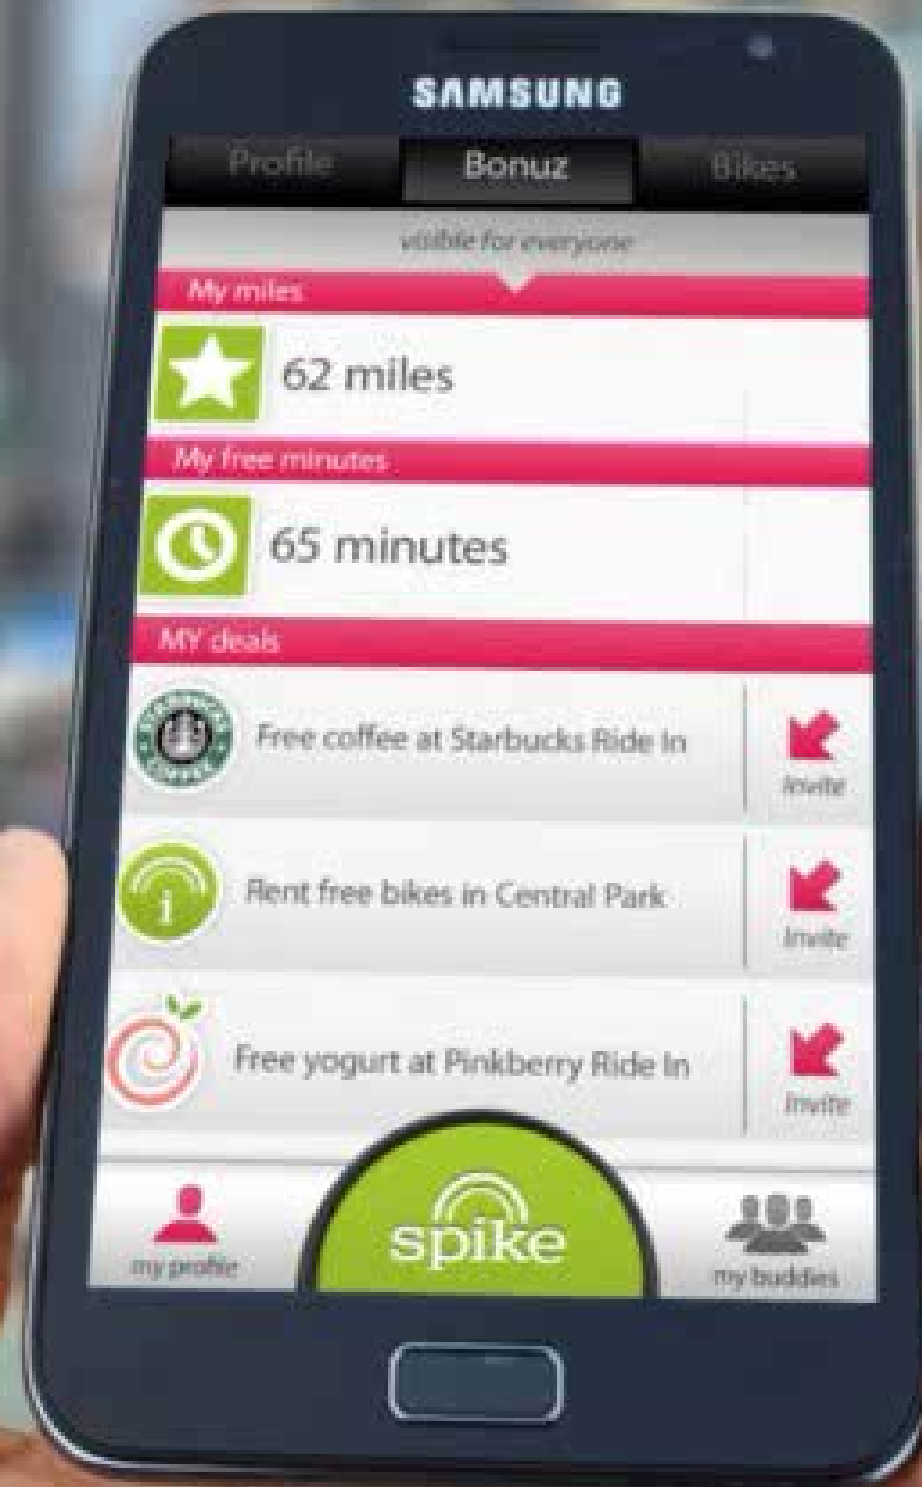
SAMSUNG

Profile

Bonuz

Bikes

visible for everyone

My miles

62 miles

My free minutes

65 minutes

MY deals

Free coffee at Starbucks Ride In

Invite

Rent free bikes in Central Park

Invite

Free yogurt at Pinkberry Ride In

Invite

my profile

spike

my buddies